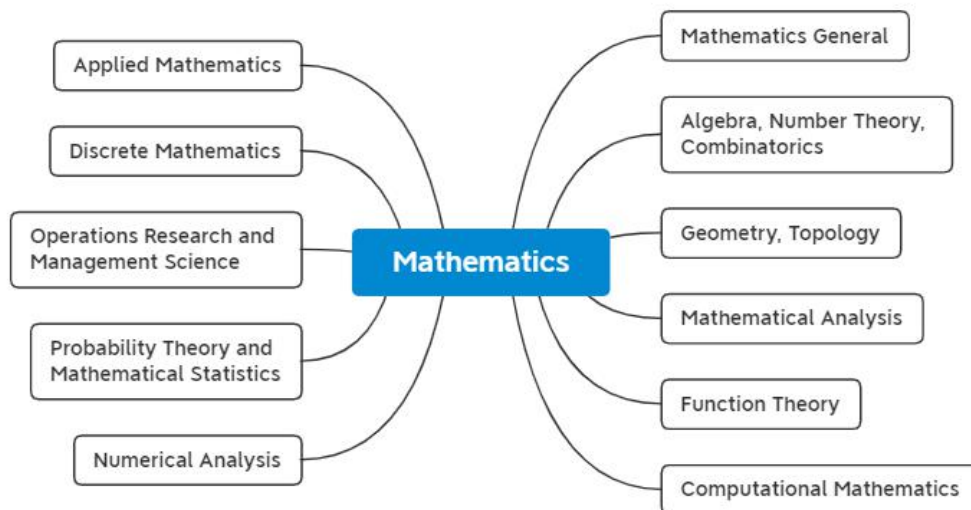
Mathematics

Applied Mathematics

Discrete Mathematics

Operations Research and Management Science

Probability Theory and Mathematical Statistics

Numerical Analysis

Mathematics General

Algebra, Number Theory, Combinatorics

Geometry, Topology

Mathematical Analysis

Function Theory

Computational Mathematics